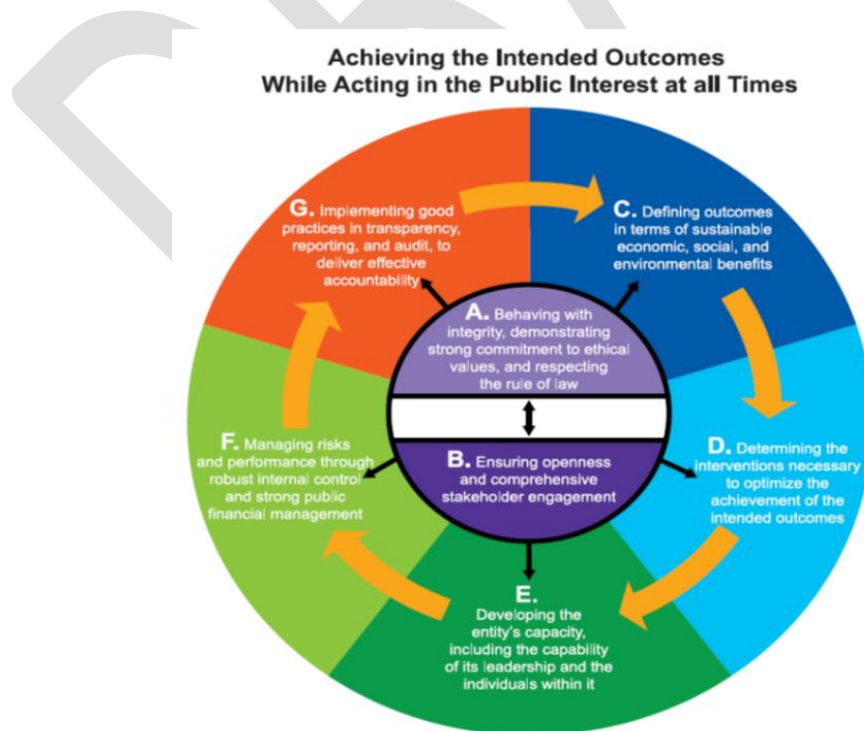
Achieving the Intended Outcomes
While Acting in the Public Interest at all Times

G. Implementing good practices in transparency, reporting, and audit, to deliver effective accountability

C. Defining outcomes in terms of sustainable economic, social, and environmental benefits

A. Behaving with integrity, demonstrating strong commitment to ethical values, and respecting the rule of law

B. Ensuring openness and comprehensive stakeholder engagement

F. Managing risks and performance through robust internal control and strong public financial management

D. Determining the interventions necessary to optimize the achievement of the intended outcomes

E. Developing the entity's capacity, including the capability of its leadership and the individuals within it